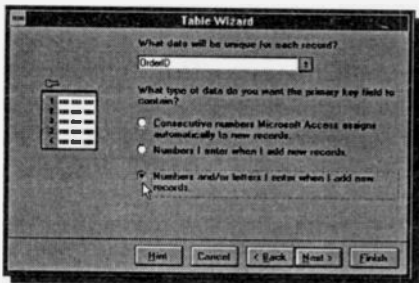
Table Wizard

What data will be unique for each record?

OrderID

What type of data do you want the primary key field to contain?

Consecutive numbers Microsoft Access assigns automatically to new records.

Numbers I enter when I add new records.

Numbers and/or letters I enter when I add new records.

Hint

Cancel

< Back

Next >

Finish